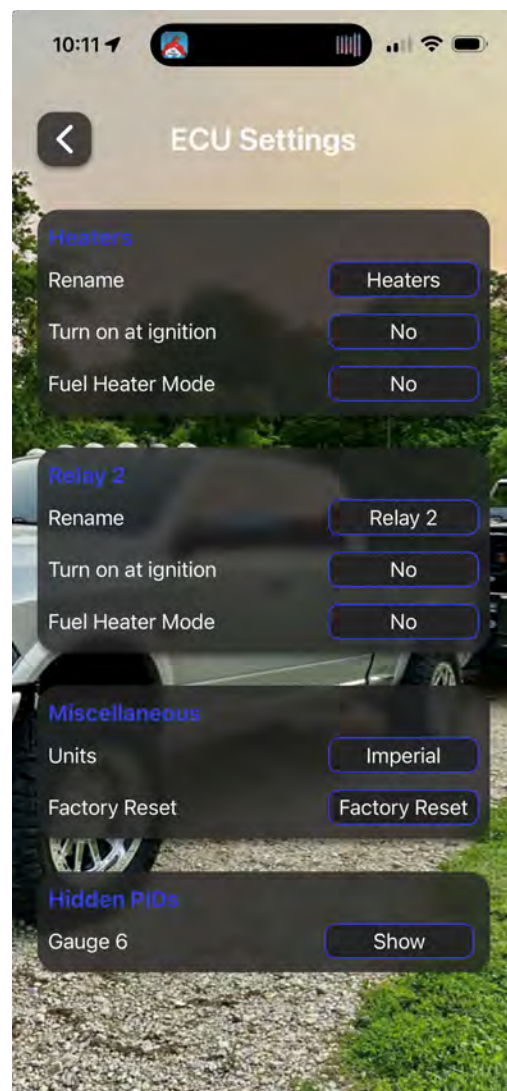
10:11

ECU Settings

Heaters
Rename | Heaters
Turn on at ignition | No
Fuel Heater Mode | No

Relay 2
Rename | Relay 2
Turn on at ignition | No
Fuel Heater Mode | No

Miscellaneous
Units | Imperial
Factory Reset | Factory Reset

Hidden PIDs
Gauge 6 | Show